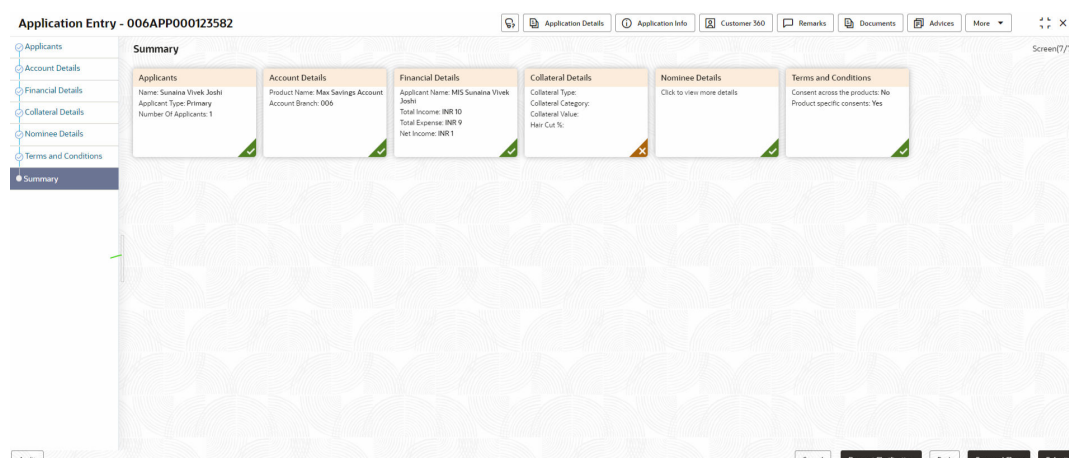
Application Entry - 006APP000123582

Application Details | Application Info | Customer 360 | Remarks | Documents | Advices | More

Applicants
Account Details
Financial Details
Collateral Details
Nominee Details
Terms and Conditions
Summary

Summary

Screen(7/

Applicants
Name: Sunaina Vivek Joshi
Applicant Type: Primary
Number Of Applicants: 1

Account Details
Product Name: Max Savings Account
Account Branch: 006

Financial Details
Applicant Name: MIS Sunaina Vivek Joshi
Total Income: INR 10
Total Expense: INR 9
Net Income: INR 1

Collateral Details
Collateral Type:
Collateral Category:
Collateral Value:
Hair Cut %:

Nominee Details
Click to view more details

Terms and Conditions
Consent across the products: No
Product specific consents: Yes